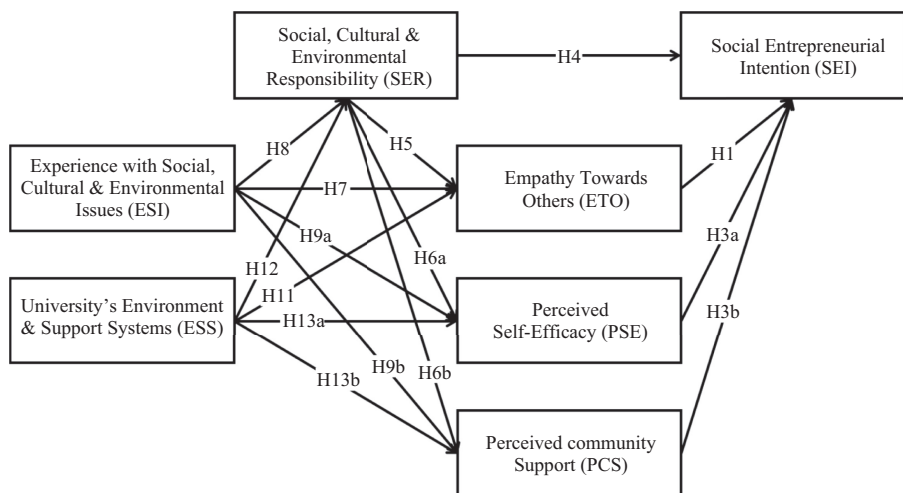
Social, Cultural & Environmental Responsibility (SER)

H4

Social Entrepreneurial Intention (SEI)

Experience with Social, Cultural & Environmental Issues (ESI)

H8

H5

H7

Empathy Towards Others (ETO)

H1

H9a

H6a

H3a

H12

H11

University's Environment & Support Systems (ESS)

H13a

Perceived Self-Efficacy (PSE)

H3b

H13b

H9b

H6b

Perceived community Support (PCS)